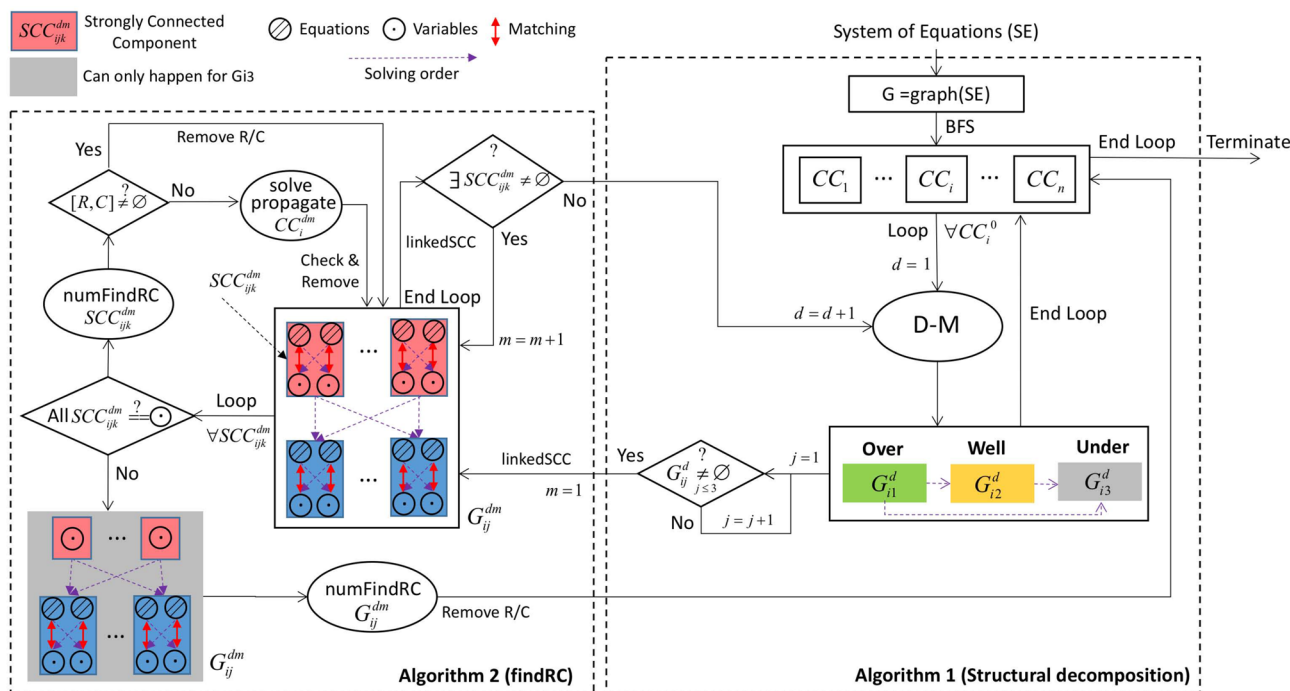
$SCC_{ijk}^{dm}$ Strongly Connected Component

Equations Variables Matching

Can only happen for Gi3

Solving order

System of Equations (SE)

G =graph(SE)

BFS

End Loop

Terminate

$CC_1$ ··· $CC_i$ ··· $CC_n$

Loop $\forall CC_i^0$

$d=1$

$d=d+1$

D-M

End Loop

Over Well Under

$G_{i1}^d$ $G_{i2}^d$ $G_{i3}^d$

$j=1$

Yes

$G_{ij}^d \overset{?}{\neq} \varnothing$ $_{j\leq 3}$

No

$j=j+1$

Yes

Remove R/C

$[R,C] \overset{?}{\neq} \varnothing$

No

solve propagate $CC_i^{dm}$

$\exists SCC_{ijk}^{dm} \overset{?}{\neq} \varnothing$

No

linkedSCC

Yes

Check & Remove

End Loop

$SCC_{ijk}^{dm}$

numFindRC $SCC_{ijk}^{dm}$

$m=m+1$

···

All $SCC_{ijk}^{dm} \overset{?}{==} \odot$

Loop

$\forall SCC_{ijk}^{dm}$

No

linkedSCC

$m=1$

···

$G_{ij}^{dm}$

···

numFindRC $G_{ij}^{dm}$

Remove R/C

···

$G_{ij}^{dm}$

Algorithm 2 (findRC)

Algorithm 1 (Structural decomposition)